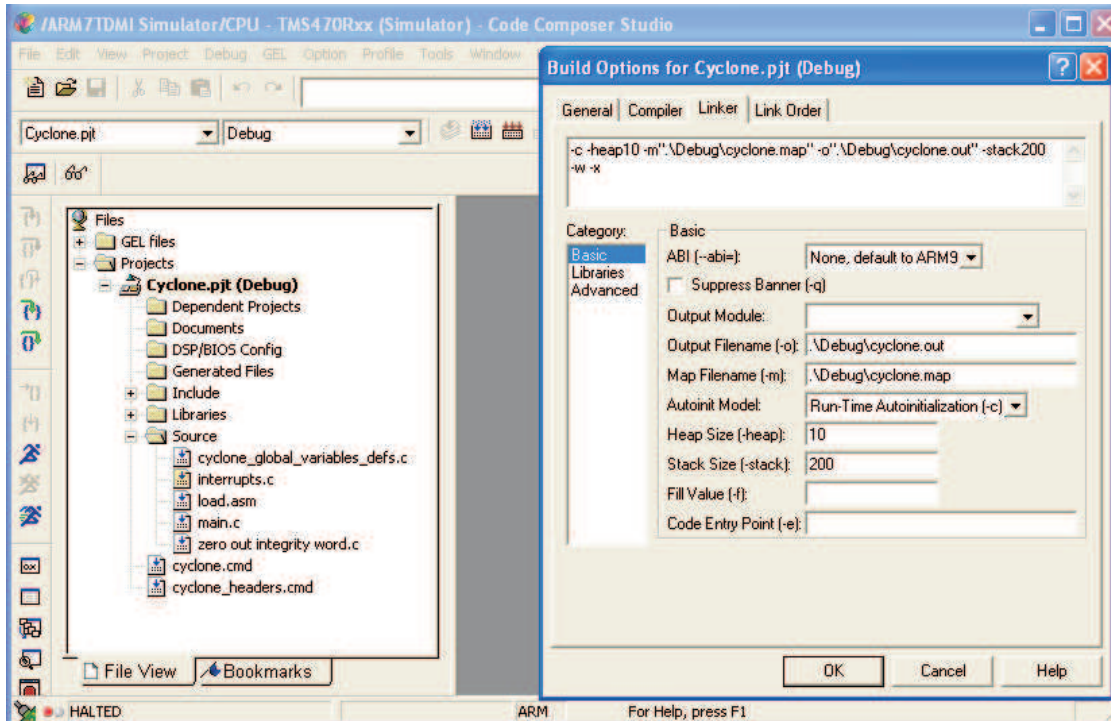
/ARM7TDMI Simulator/CPU - TMS470Rxx (Simulator) - Code Composer Studio

File Edit View Project Debug GEL Option Profile Tools Window

Cyclone.pjt Debug

Files
GEL files
Projects
Cyclone.pjt (Debug)
Dependent Projects
Documents
DSP/BIOS Config
Generated Files
Include
Libraries
Source
cyclone_global_variables_defs.c
interrupts.c
load.asm
main.c
zero out integrity word.c
cyclone.cmd
cyclone_headers.cmd

File View Bookmarks

Build Options for Cyclone.pjt (Debug)

General Compiler Linker Link Order

-c -heap10 -m".\Debug\cyclone.map" -o".\Debug\cyclone.out" -stack200 -w -x

Category:
Basic
Libraries
Advanced

Basic
ABI (--abi=): None, default to ARM9
Suppress Banner (-q)
Output Module:
Output Filename (-o): .\Debug\cyclone.out
Map Filename (-m): .\Debug\cyclone.map
Autoinit Model: Run-Time Autoinitialization (-c)
Heap Size (-heap): 10
Stack Size (-stack): 200
Fill Value (-f):
Code Entry Point (-e):

OK Cancel Help

HALTED ARM For Help, press F1